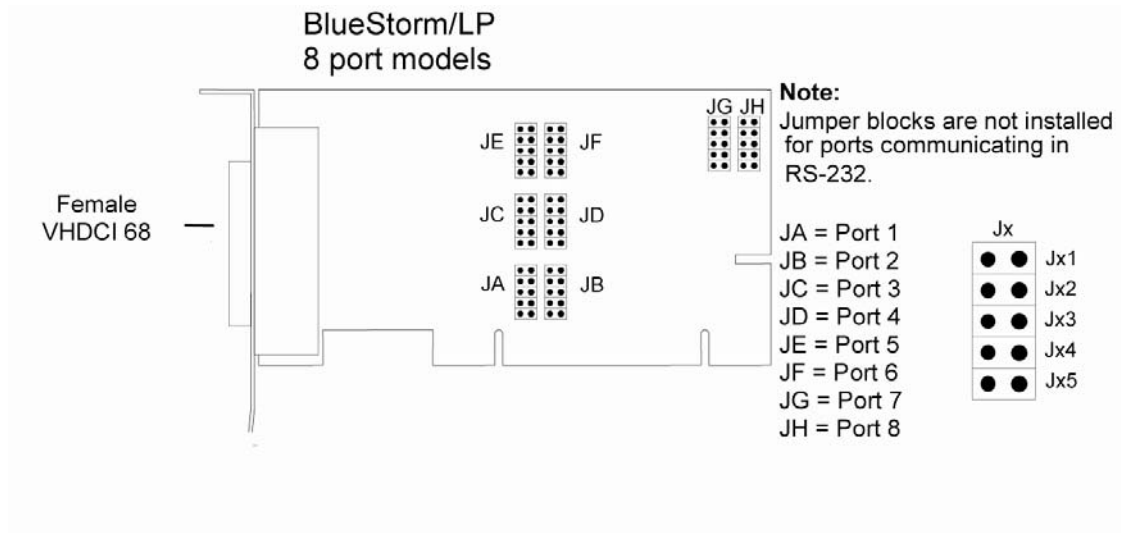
BlueStorm/LP
8 port models

Female
VHDCI 68

JE JF
JC JD
JA JB
JG JH

Note:
Jumper blocks are not installed for ports communicating in RS-232.

JA = Port 1
JB = Port 2
JC = Port 3
JD = Port 4
JE = Port 5
JF = Port 6
JG = Port 7
JH = Port 8

Jx
Jx1
Jx2
Jx3
Jx4
Jx5